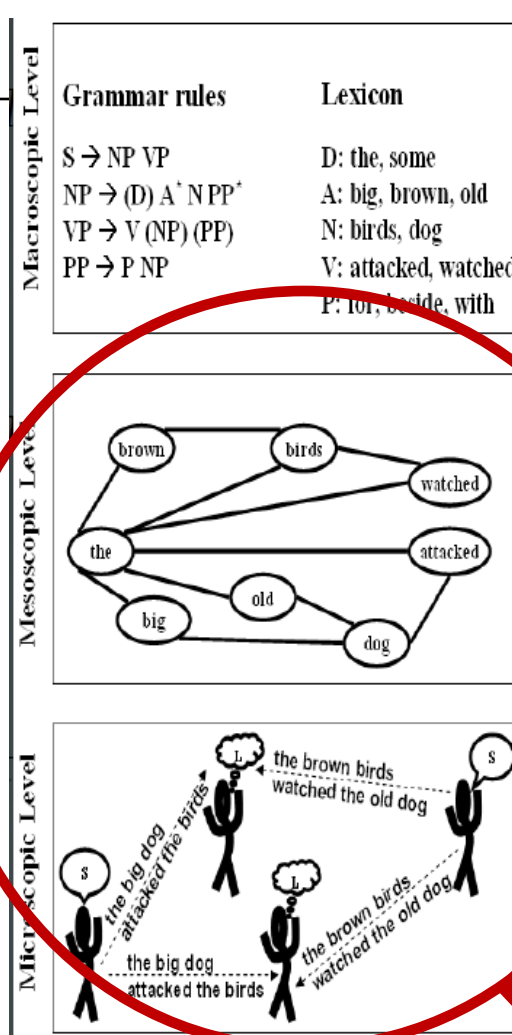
Macroscopic Level

Grammar rules

S → NP VP
NP → (D) A* N PP*
VP → V (NP) (PP)
PP → P NP

Lexicon

D: the, some
A: big, brown, old
N: birds, dog
V: attacked, watched
P: for, beside, with

Mesoscopic Level

brown
birds
watched
the
attacked
old
big
dog

Microscopic Level

L
the brown birds watched the old dog
S
S
the big dog attacked the birds
L
the brown birds watched the old dog
the big dog attacked the birds